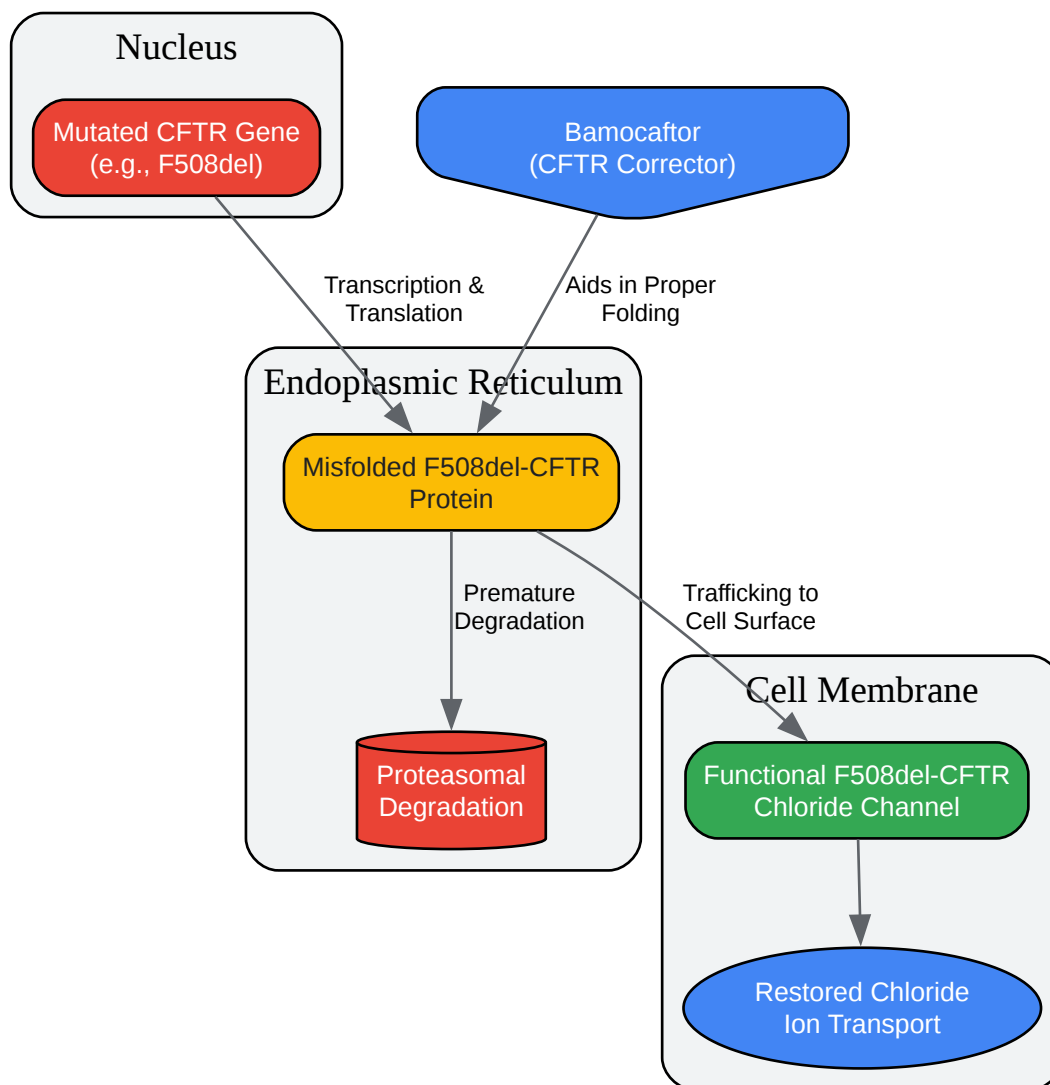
Nucleus

Mutated CFTR Gene (e.g., F508del)

Bamocaftor (CFTR Corrector)

Transcription & Translation

Aids in Proper Folding

Endoplasmic Reticulum

Misfolded F508del-CFTR Protein

Premature Degradation

Trafficking to Cell Surface

Proteasomal Degradation

Cell Membrane

Functional F508del-CFTR Chloride Channel

Restored Chloride Ion Transport